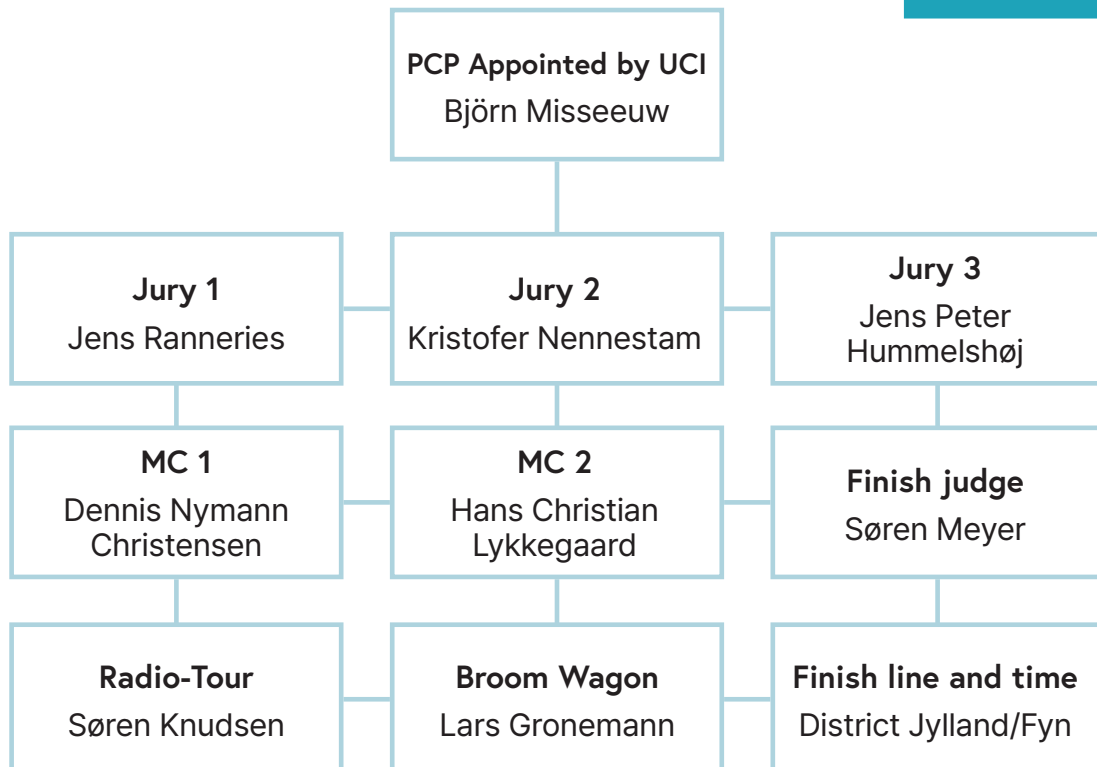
PCP Appointed by UCI
Björn Misseeuw

Jury 1
Jens Ranneries

Jury 2
Kristofer Nennestam

Jury 3
Jens Peter Hummelshøj

MC 1
Dennis Nymann Christensen

MC 2
Hans Christian Lykkegaard

Finish judge
Søren Meyer

Radio-Tour
Søren Knudsen

Broom Wagon
Lars Gronemann

Finish line and time
District Jylland/Fyn